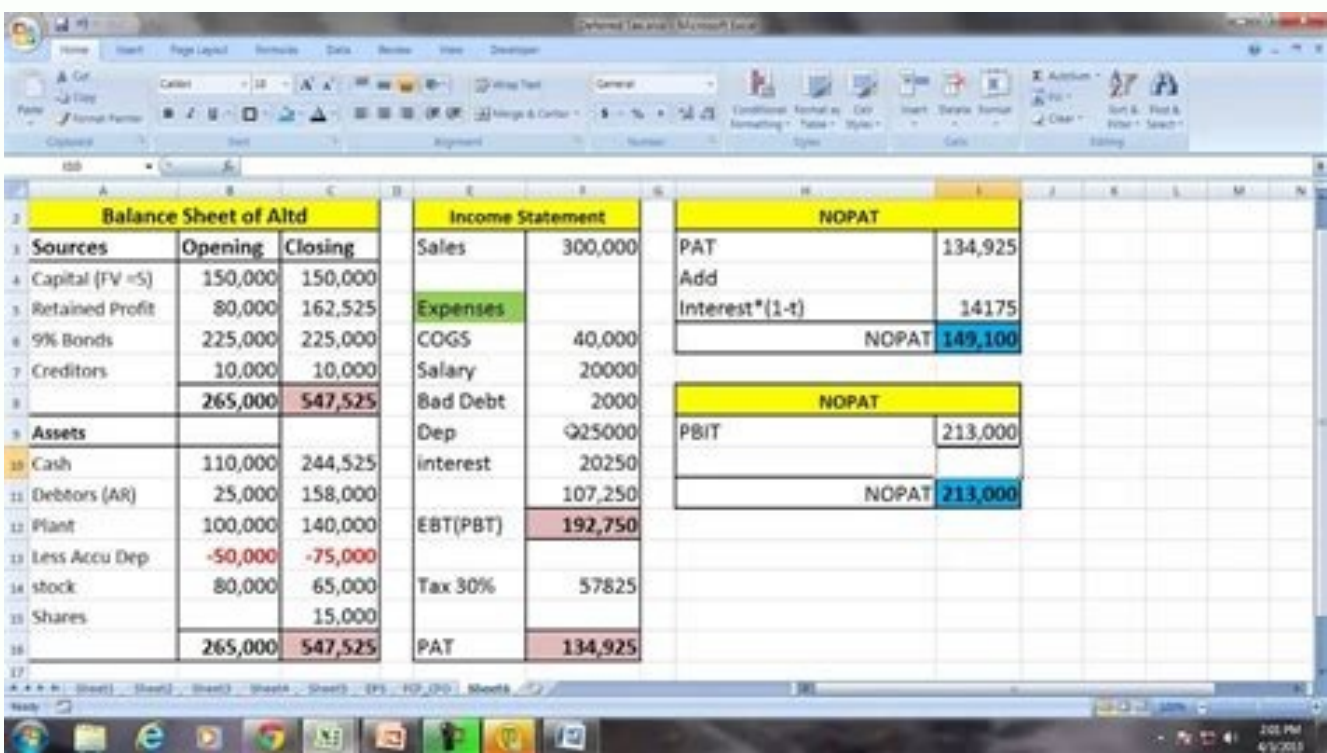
Deferred Taxation - Microsoft Excel

Home Insert Page Layout Formulas Data Review View Developer

Paste Cut Copy Format Painter Clipboard Calibri 18 Font Wrap Text Merge & Center Alignment General Number Conditional Formatting Format as Table Cell Styles Styles Insert Delete Format Cells AutoSum Fill Clear Sort & Filter Find & Select Editing

| | A | B | C | D | E | F | G | H | I |
|---|---|---|---|---|---|---|---|---|---|
| 2 | Balance Sheet of Altd | | | | Income Statement | | | NOPAT | |
| 3 | Sources | Opening | Closing | | Sales | 300,000 | | PAT | 134,925 |
| 4 | Capital (FV =5) | 150,000 | 150,000 | | | | | Add | |
| 5 | Retained Profit | 80,000 | 162,525 | | Expenses | | | Interest*(1-t) | 14175 |
| 6 | 9% Bonds | 225,000 | 225,000 | | COGS | 40,000 | | NOPAT | 149,100 |
| 7 | Creditors | 10,000 | 10,000 | | Salary | 20000 | | | |
| 8 | | 265,000 | 547,525 | | Bad Debt | 2000 | | NOPAT | |
| 9 | Assets | | | | Dep | 25000 | | PBIT | 213,000 |
| 10 | Cash | 110,000 | 244,525 | | interest | 20250 | | | |
| 11 | Debtors (AR) | 25,000 | 158,000 | | | 107,250 | | NOPAT | 213,000 |
| 12 | Plant | 100,000 | 140,000 | | EBT(PBT) | 192,750 | | | |
| 13 | Less Accu Dep | -50,000 | -75,000 | | | | | | |
| 14 | stock | 80,000 | 65,000 | | Tax 30% | 57825 | | | |
| 15 | Shares | | 15,000 | | | | | | |
| 16 | | 265,000 | 547,525 | | PAT | 134,925 | | | |

Sheet1 Sheet2 Sheet3 Sheet4 Sheet5 EPS FCF_DIS Sheet6

Ready